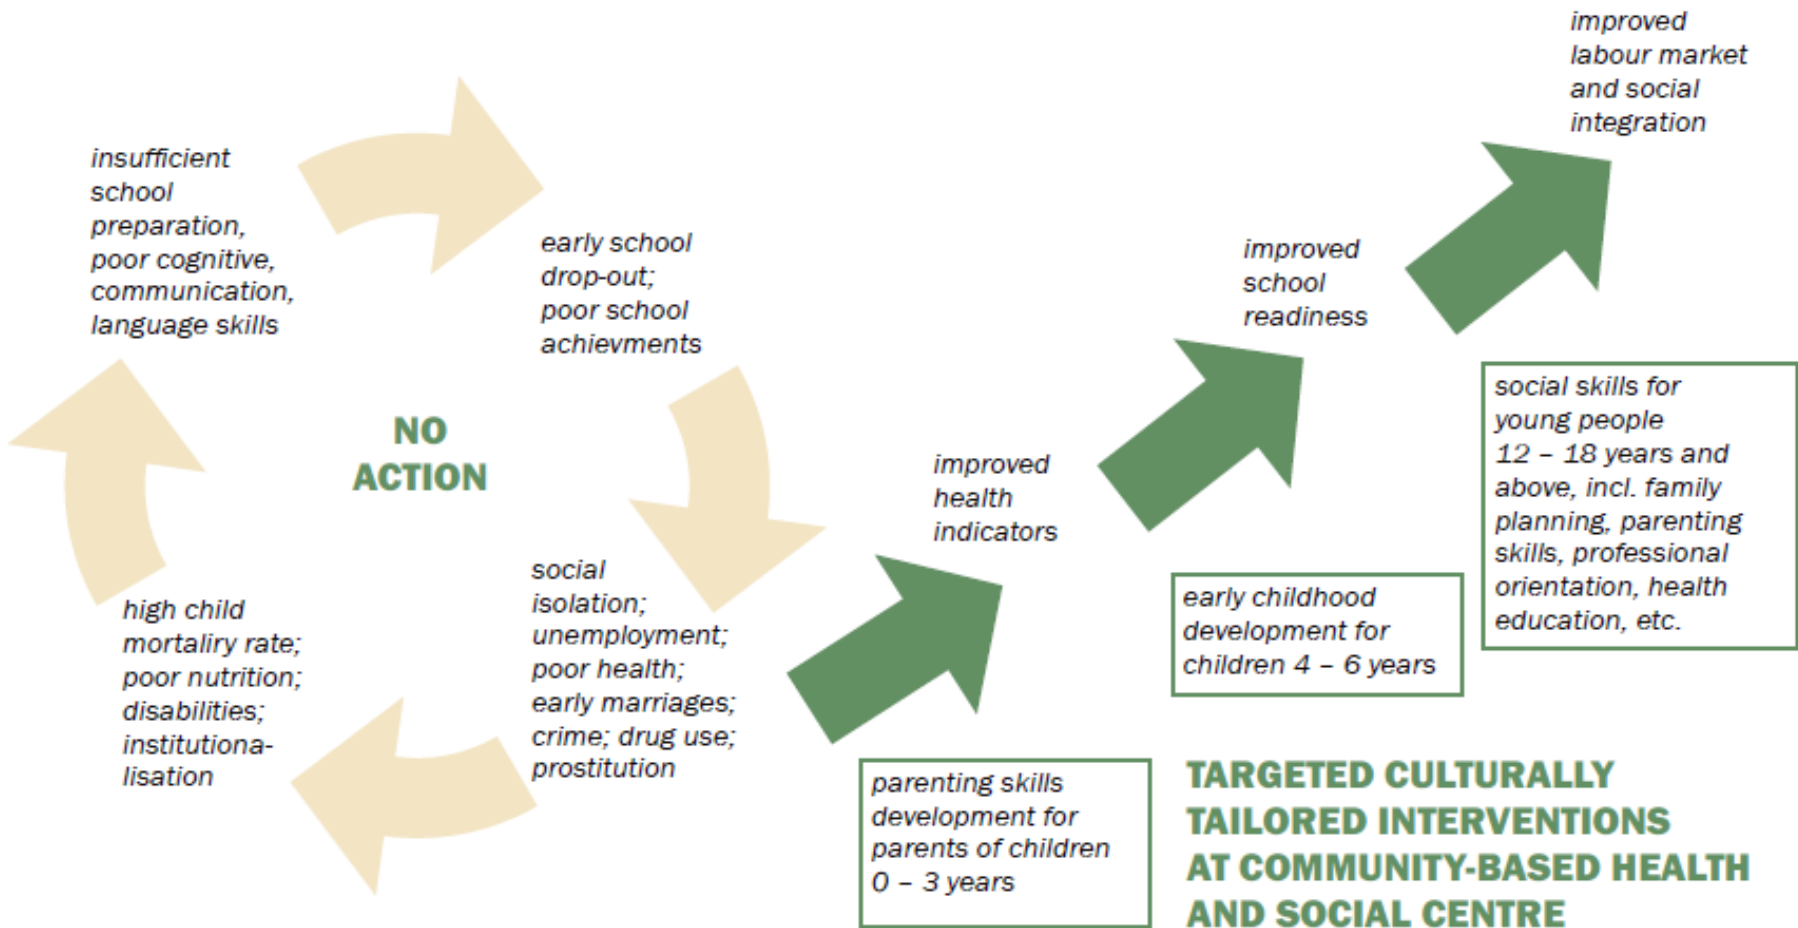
improved labour market and social integration

insufficient school preparation, poor cognitive, communication, language skills

early school drop-out; poor school achievments

improved school readiness

NO ACTION

social skills for young people 12 – 18 years and above, incl. family planning, parenting skills, professional orientation, health education, etc.

improved health indicators

social isolation; unemployment; poor health; early marriages; crime; drug use; prostitution

high child mortaliry rate; poor nutrition; disabilities; institutionalisation

early childhood development for children 4 – 6 years

parenting skills development for parents of children 0 – 3 years

TARGETED CULTURALLY TAILORED INTERVENTIONS AT COMMUNITY-BASED HEALTH AND SOCIAL CENTRE